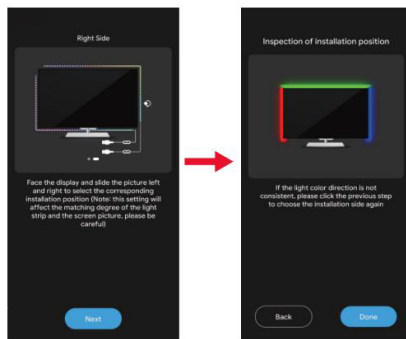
Right Side

Face the display and slide the picture left and right to select the corresponding installation position (Note: this setting will affect the matching degree of the light strip and the screen picture, please be careful)

Next

Inspection of installation position

If the light color direction is not consistent, please click the previous step to choose the installation side again

Back

Done